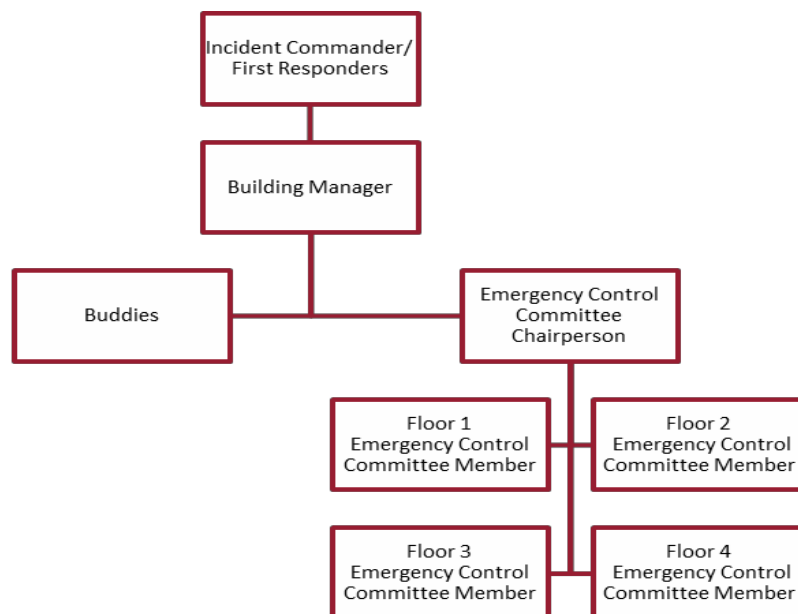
Incident Commander/
First Responders

Building Manager

Buddies

Emergency Control
Committee
Chairperson

Floor 1
Emergency Control
Committee Member

Floor 2
Emergency Control
Committee Member

Floor 3
Emergency Control
Committee Member

Floor 4
Emergency Control
Committee Member